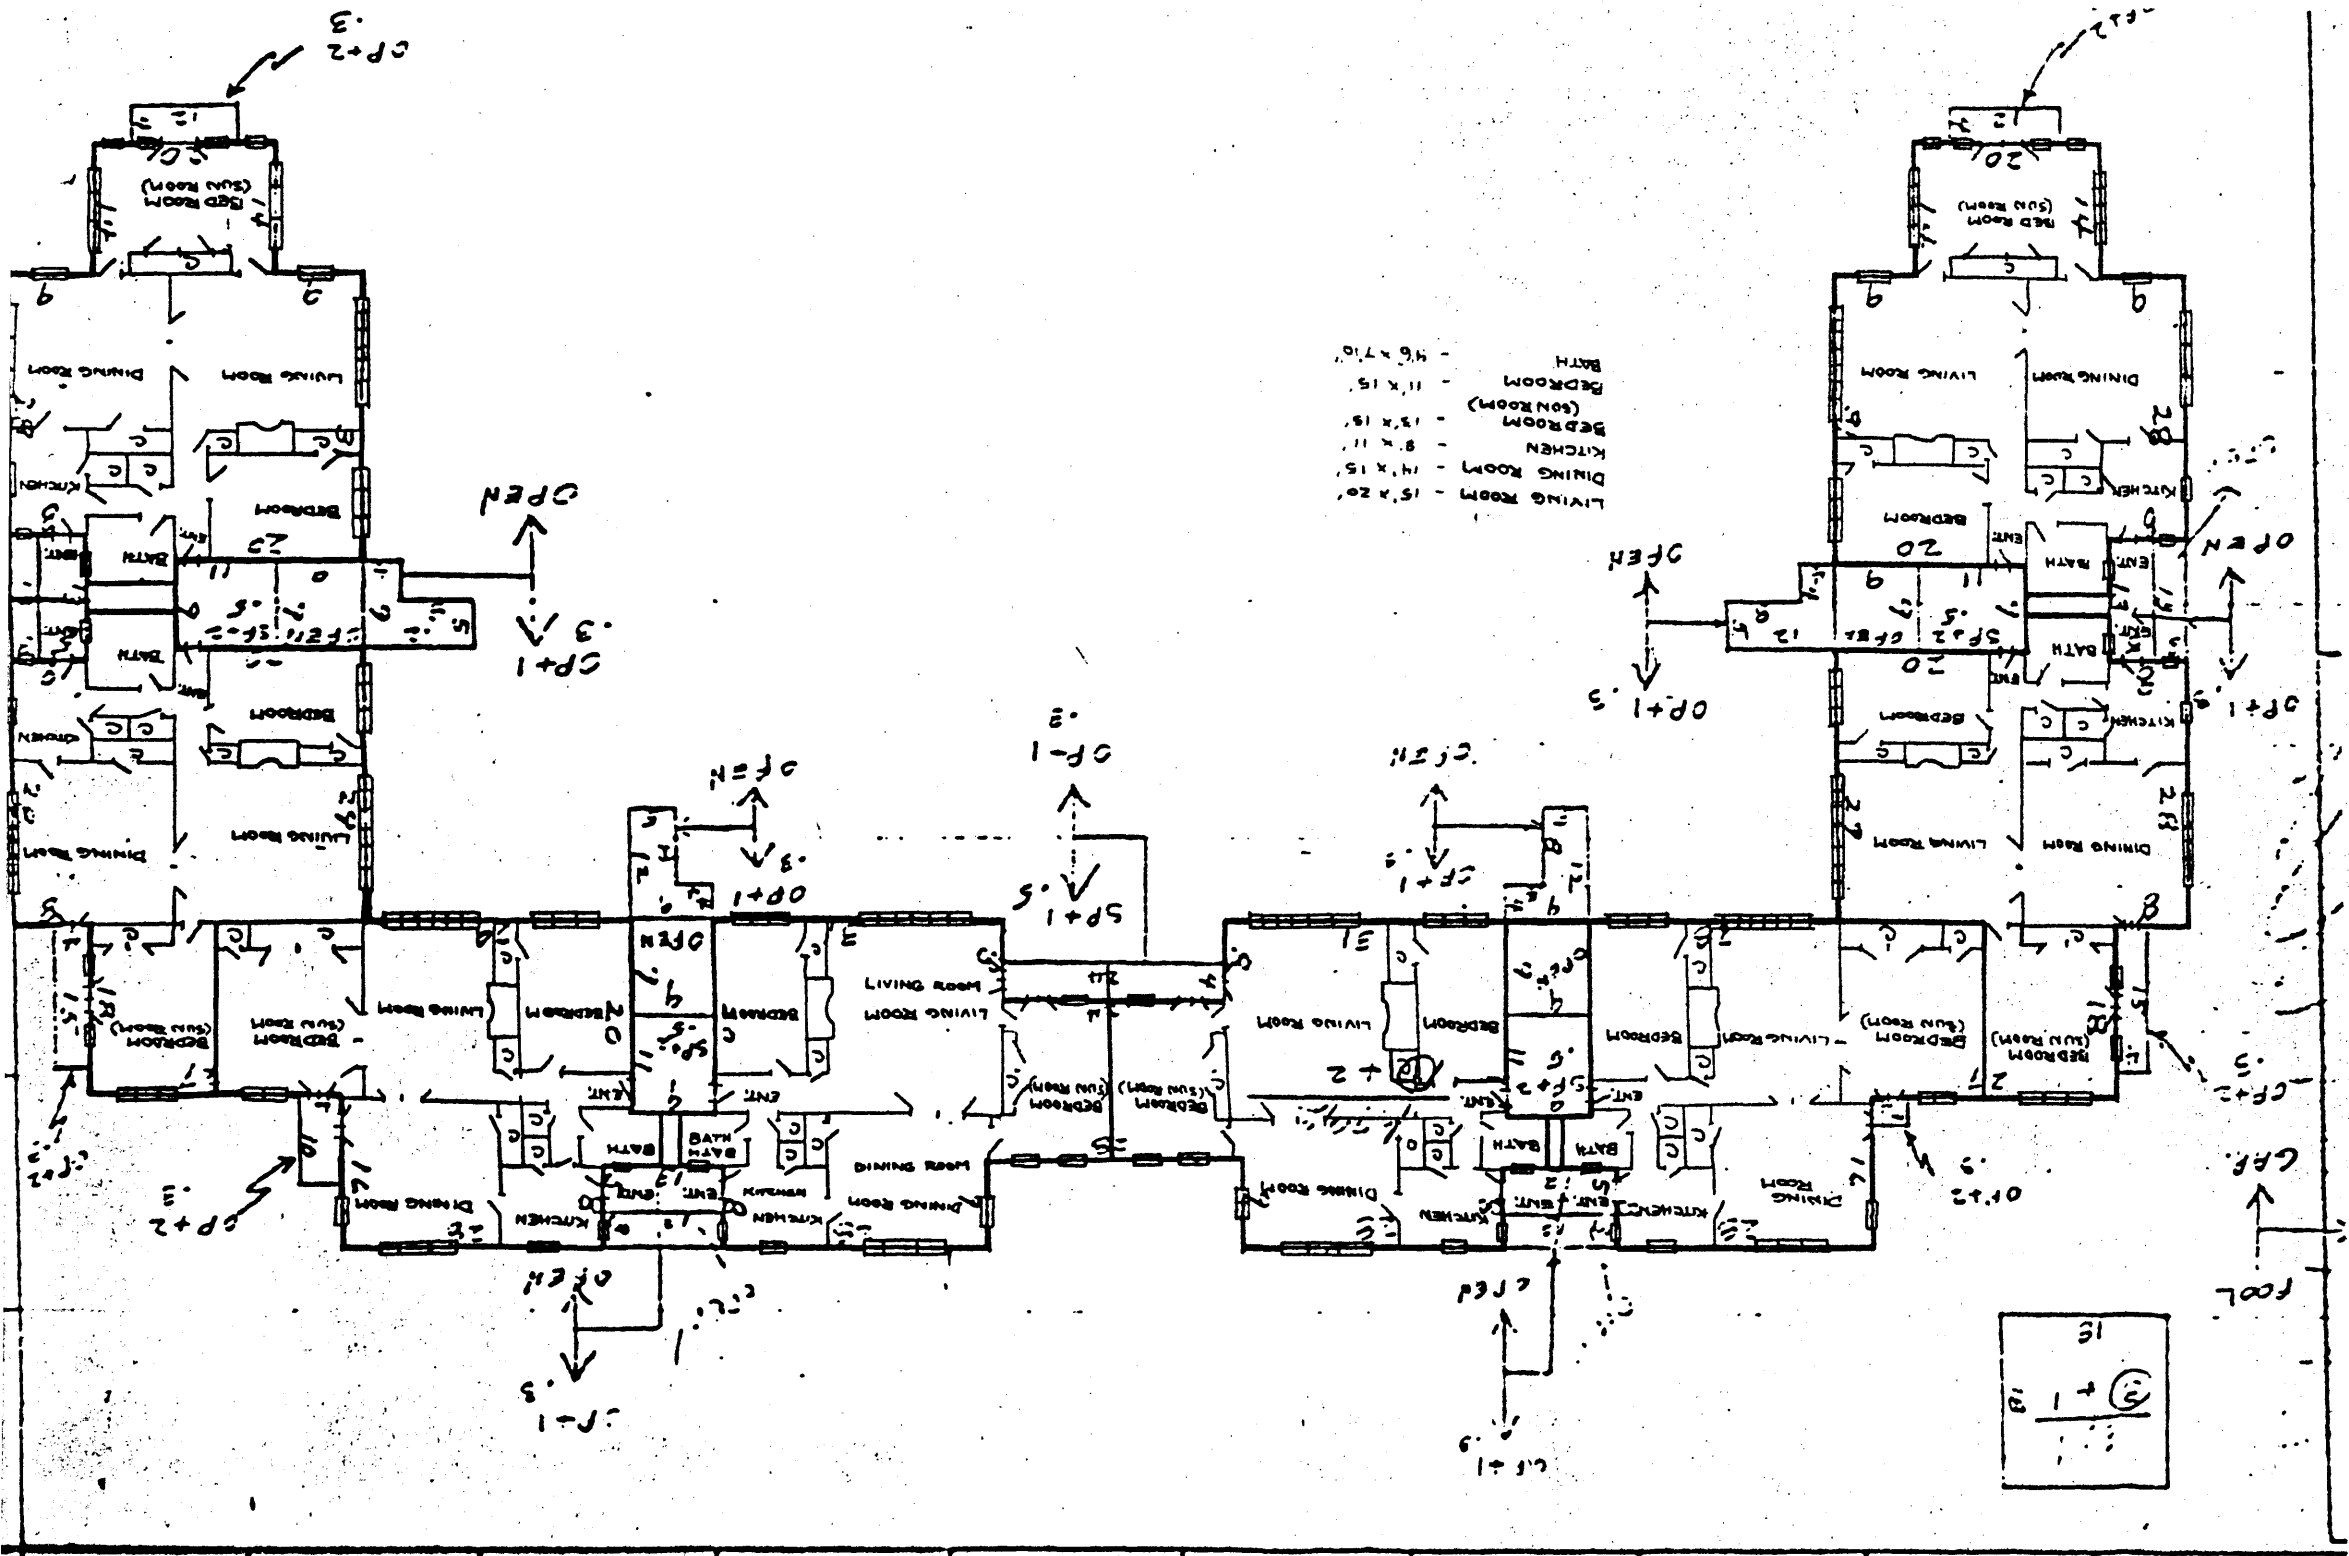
LIVING ROOM - 15' x 20'
DINING ROOM - 14' x 15'
KITCHEN - 8' x 11'
BEDROOM (SUN ROOM) - 13' x 15'
BEDROOM - 11' x 15'
BATH - 4'6" x 7'10"

OPEN
CP+1
.3
CP+2
.3
OPEN
OP+1
.3
OP+1
OP-1
.3
SP+1
.5
OPEN
OP+1
.3
OPEN
CP+1
.3
OPEN
CP+1
.3
OP+2
.3
CP+2
.3
OPEN
CP-1
.3
OPEN
CP+1
.6
POOL
CP+1
.3

BEDROOM (SUN ROOM)
DINING ROOM
LIVING ROOM
KITCHEN
BEDROOM
BATH
ENT.
LIVING ROOM
BEDROOM
DINING ROOM
KITCHEN
BATH
ENT.
BEDROOM (SUN ROOM)
BEDROOM (SUN ROOM)
LIVING ROOM
DINING ROOM
KITCHEN
BATH
ENT.

C
C
C
C
12
20
20
20
20
14
14
9
9
28
28
27
27
6
6
1.5
18
18
15
16
16
11
15
13
13
12

1 + 6
12